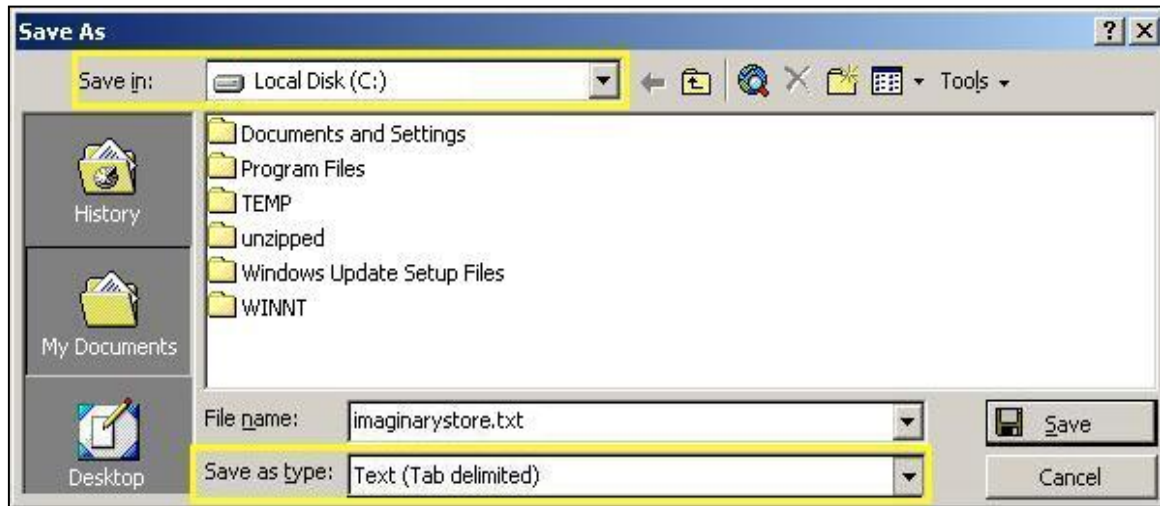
Save As

?

Save in: Local Disk (C:)

Tools

History

My Documents

Desktop

Documents and Settings
Program Files
TEMP
unzipped
Windows Update Setup Files
WINNT

File name: imaginarystore.txt

Save as type: Text (Tab delimited)

Save

Cancel